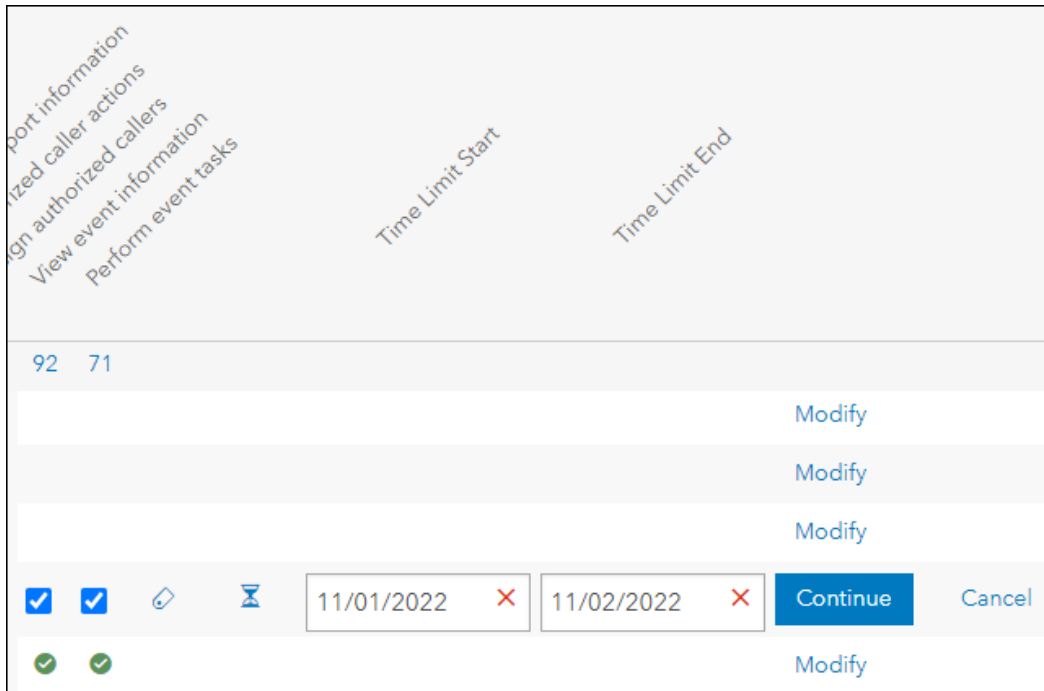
port information
ized caller actions
gn authorized callers
View event information
Perform event tasks
Time Limit Start
Time Limit End

92 71

Modify

Modify

Modify

11/01/2022 ✕ 11/02/2022 ✕ Continue Cancel

Modify